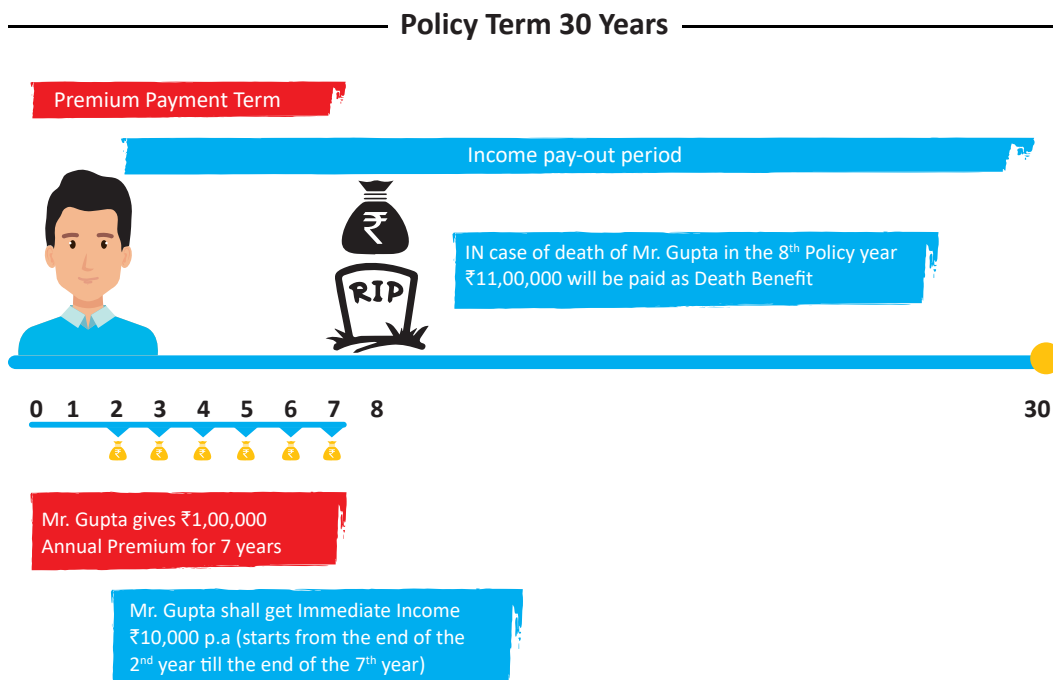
Policy Term 30 Years

Premium Payment Term

Income pay-out period

RIP

IN case of death of Mr. Gupta in the 8$^{th}$ Policy year ₹11,00,000 will be paid as Death Benefit

0 1 2 3 4 5 6 7 8 30

₹ ₹ ₹ ₹ ₹ ₹

Mr. Gupta gives ₹1,00,000 Annual Premium for 7 years

Mr. Gupta shall get Immediate Income ₹10,000 p.a (starts from the end of the 2$^{nd}$ year till the end of the 7$^{th}$ year)